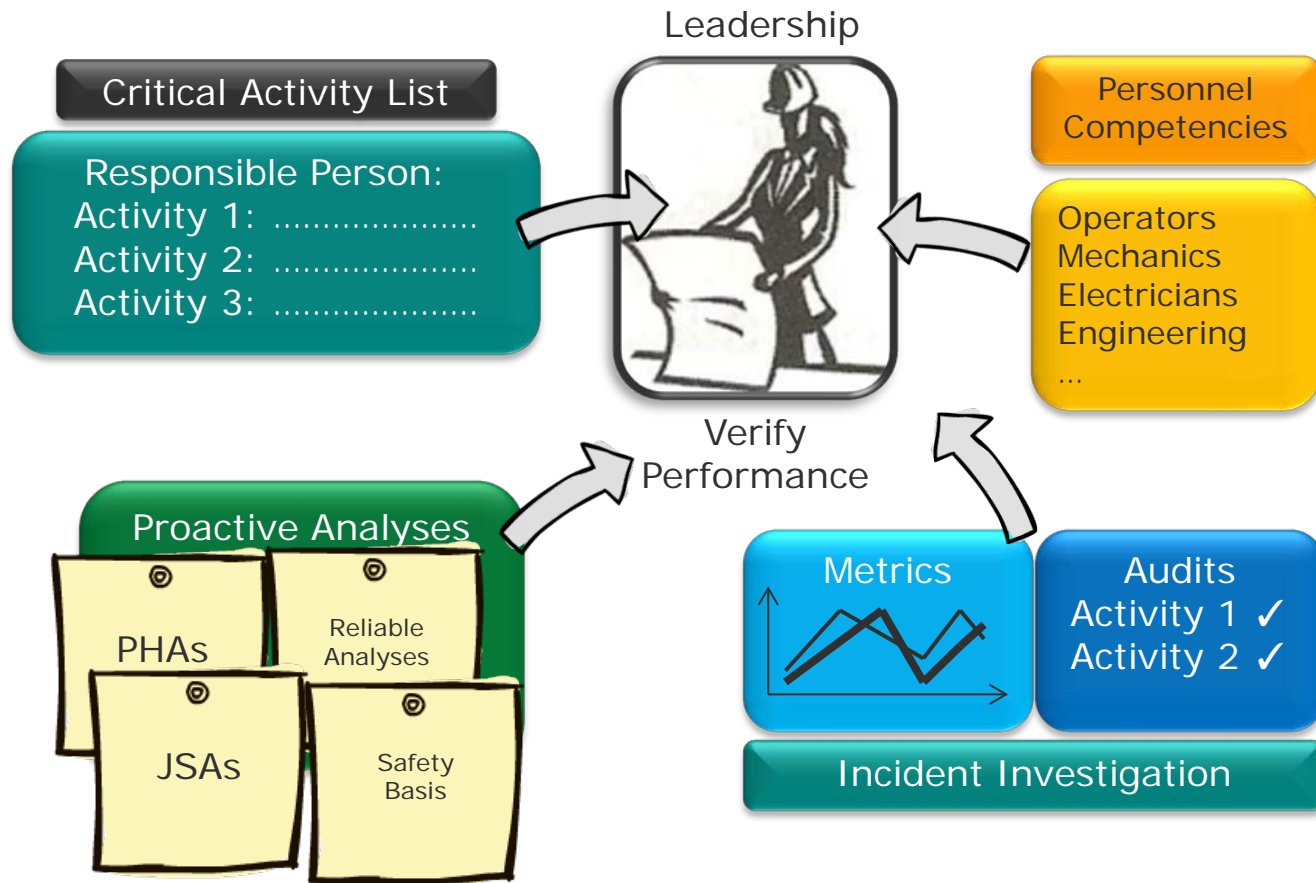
Leadership

Critical Activity List

Responsible Person:
Activity 1: ....................
Activity 2: ....................
Activity 3: ....................

Personnel Competencies

Operators
Mechanics
Electricians
Engineering
...

Verify Performance

Proactive Analyses

PHAs

Reliable Analyses

JSAs

Safety Basis

Metrics

Audits
Activity 1 ✓
Activity 2 ✓

Incident Investigation